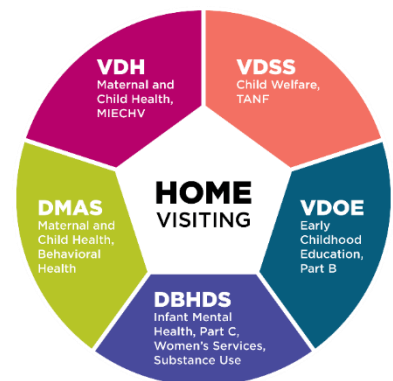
VDH
Maternal and Child Health, MIECHV

VDSS
Child Welfare, TANF

HOME VISITING

DMAS
Maternal and Child Health, Behavioral Health

VDOE
Early Childhood Education, Part B

DBHDS
Infant Mental Health, Part C, Women's Services, Substance Use